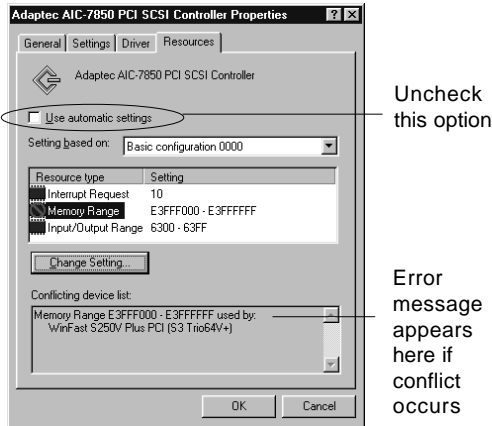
Adaptec AIC-7850 PCI SCSI Controller Properties ? X

General | Settings | Driver | Resources

Adaptec AIC-7850 PCI SCSI Controller

Use automatic settings

Setting based on: Basic configuration 0000

| Resource type | Setting |
|---|---|
| Interrupt Request | 10 |
| Memory Range | E3FFF000 - E3FFFFFF |
| Input/Output Range | 6300 - 63FF |

Change Setting...

Conflicting device list:

Memory Range E3FFF000 - E3FFFFFF used by: WinFast S250V Plus PCI (S3 Trio64V+)

OK Cancel

Uncheck this option

Error message appears here if conflict occurs